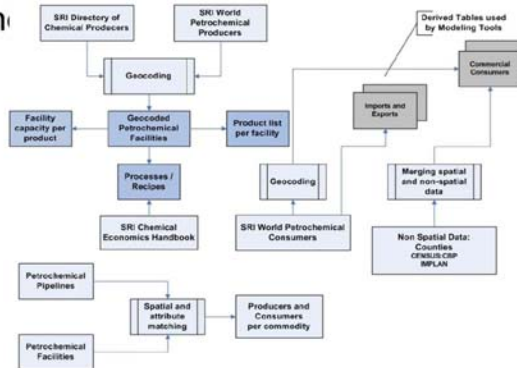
SRI Directory of Chemical Prodecers

SRI World Petrochemical Producers

Geocoding

Facility capacity per product

Geocoded Petrochemical Facilities

Product list per facility

Processes / Recipes

SRI Chemical Economics Handbook

Derived Tables used by Modeling Tools

Imports and Exports

Commercial Consumers

Geocoding

SRI World Petrochemical Consumers

Merging spatial and non-spatial data

Non Spatial Data: Counties
CENSUS CBP
IMPLAN

Petrochemical Pipelines

Spatial and attribute matching

Producers and Consumers per commodity

Petrochemical Facilities